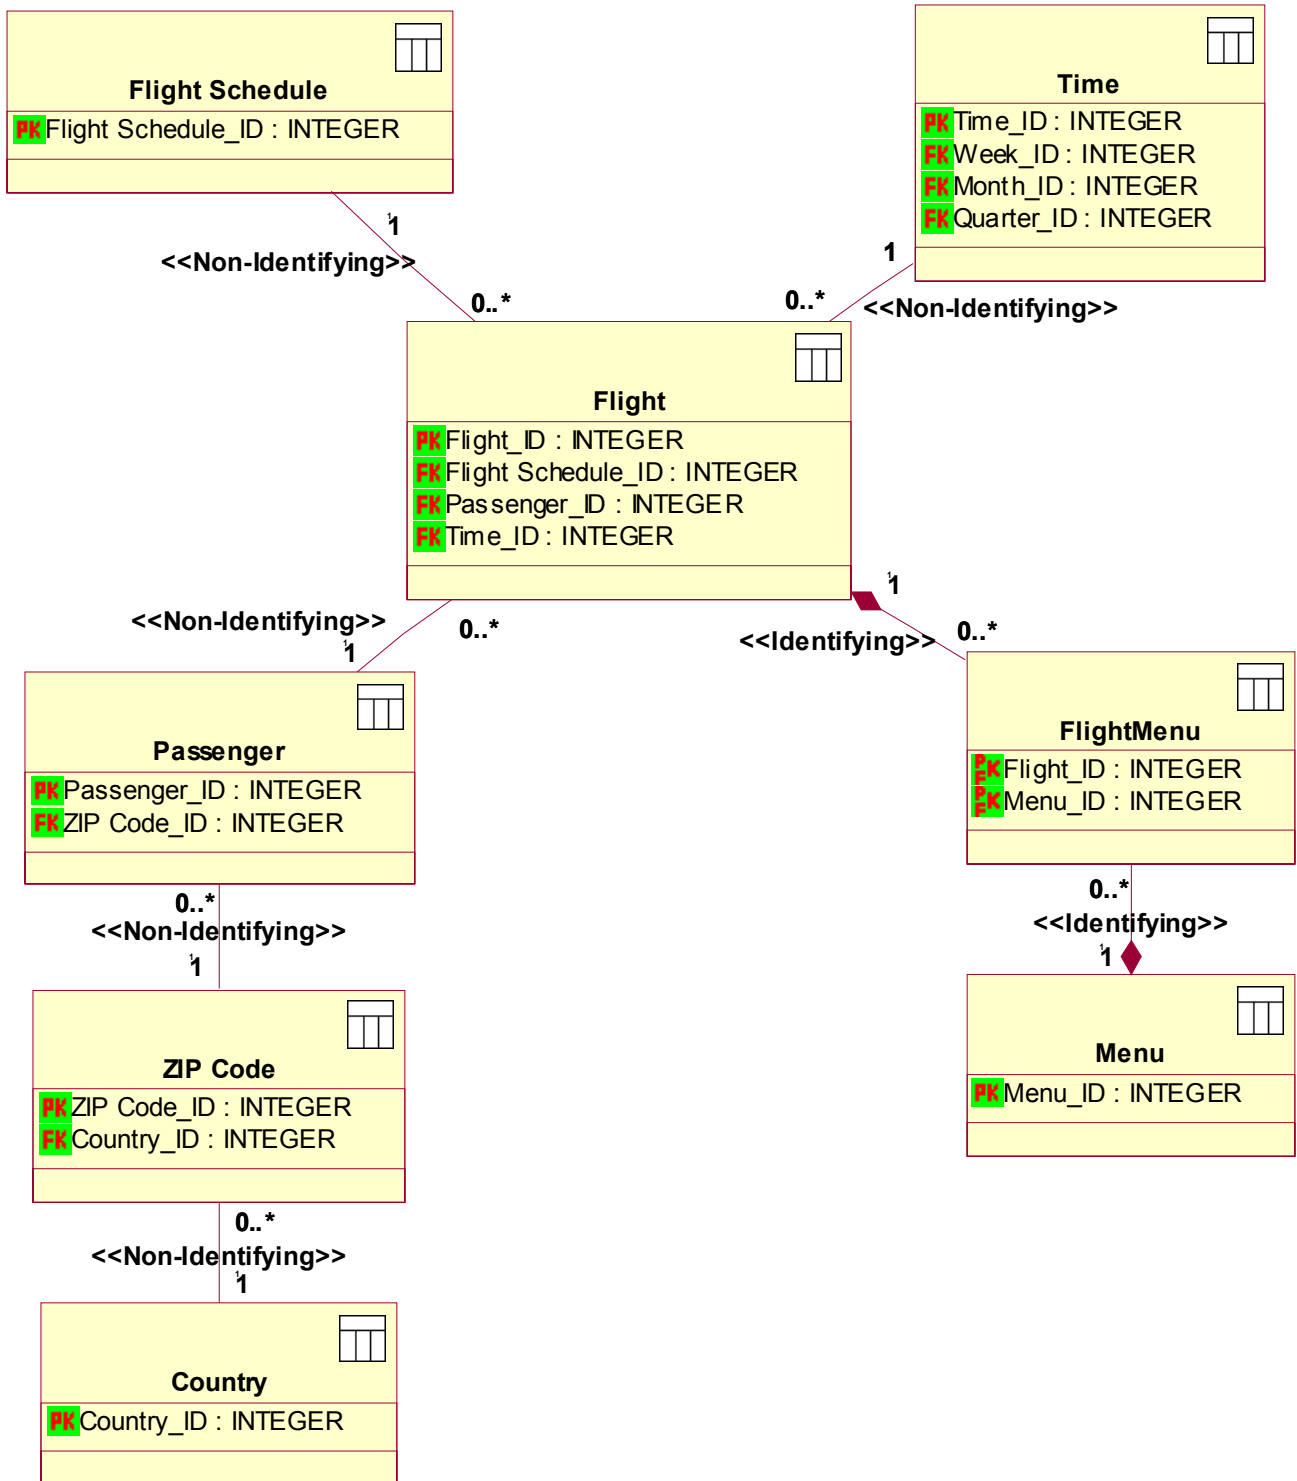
Flight Schedule
PK Flight Schedule_ID : INTEGER

Time
PK Time_ID : INTEGER
FK Week_ID : INTEGER
FK Month_ID : INTEGER
FK Quarter_ID : INTEGER

1
<<Non-Identifying>>
0..*

1
0..*
<<Non-Identifying>>

Flight
PK Flight_ID : INTEGER
FK Flight Schedule_ID : INTEGER
FK Passenger_ID : INTEGER
FK Time_ID : INTEGER

<<Non-Identifying>>
1
0..*

1
<<Identifying>>
0..*

Passenger
PK Passenger_ID : INTEGER
FK ZIP Code_ID : INTEGER

FlightMenu
PFK Flight_ID : INTEGER
PFK Menu_ID : INTEGER

0..*
<<Non-Identifying>>
1

0..*
<<Identifying>>
1

ZIP Code
PK ZIP Code_ID : INTEGER
FK Country_ID : INTEGER

Menu
PK Menu_ID : INTEGER

0..*
<<Non-Identifying>>
1

Country
PK Country_ID : INTEGER